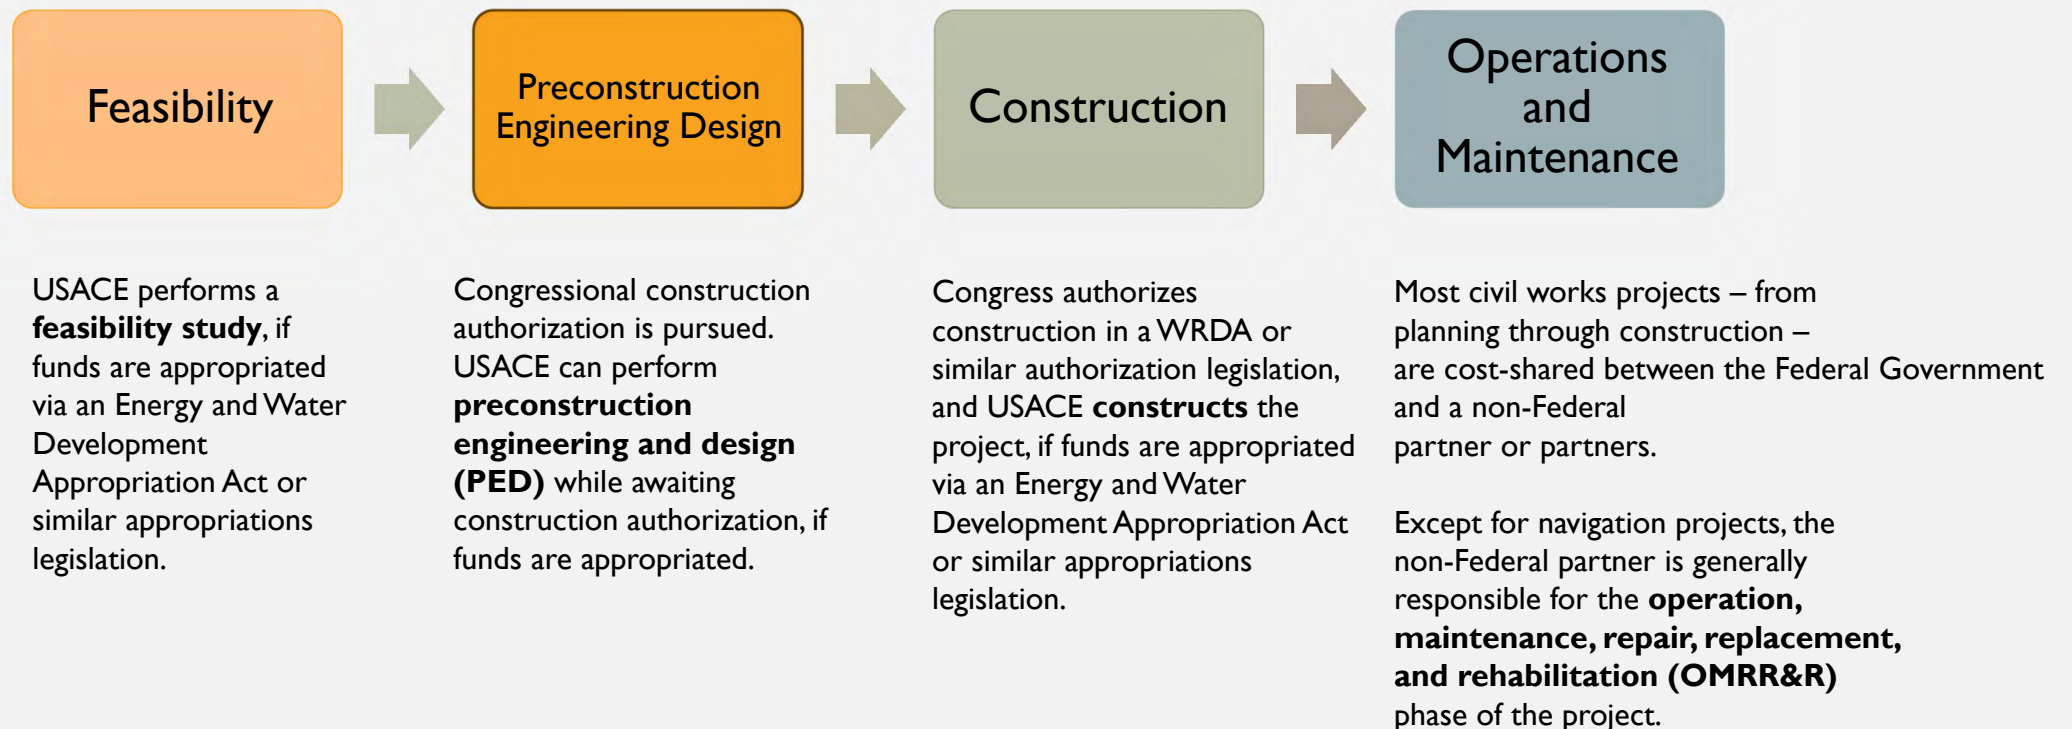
Feasibility

Preconstruction Engineering Design

Construction

Operations and Maintenance

USACE performs a **feasibility study**, if funds are appropriated via an Energy and Water Development Appropriation Act or similar appropriations legislation.

Congressional construction authorization is pursued. USACE can perform **preconstruction engineering and design (PED)** while awaiting construction authorization, if funds are appropriated.

Congress authorizes construction in a WRDA or similar authorization legislation, and USACE **constructs** the project, if funds are appropriated via an Energy and Water Development Appropriation Act or similar appropriations legislation.

Most civil works projects – from planning through construction – are cost-shared between the Federal Government and a non-Federal partner or partners.

Except for navigation projects, the non-Federal partner is generally responsible for the **operation, maintenance, repair, replacement, and rehabilitation (OMRR&R)** phase of the project.